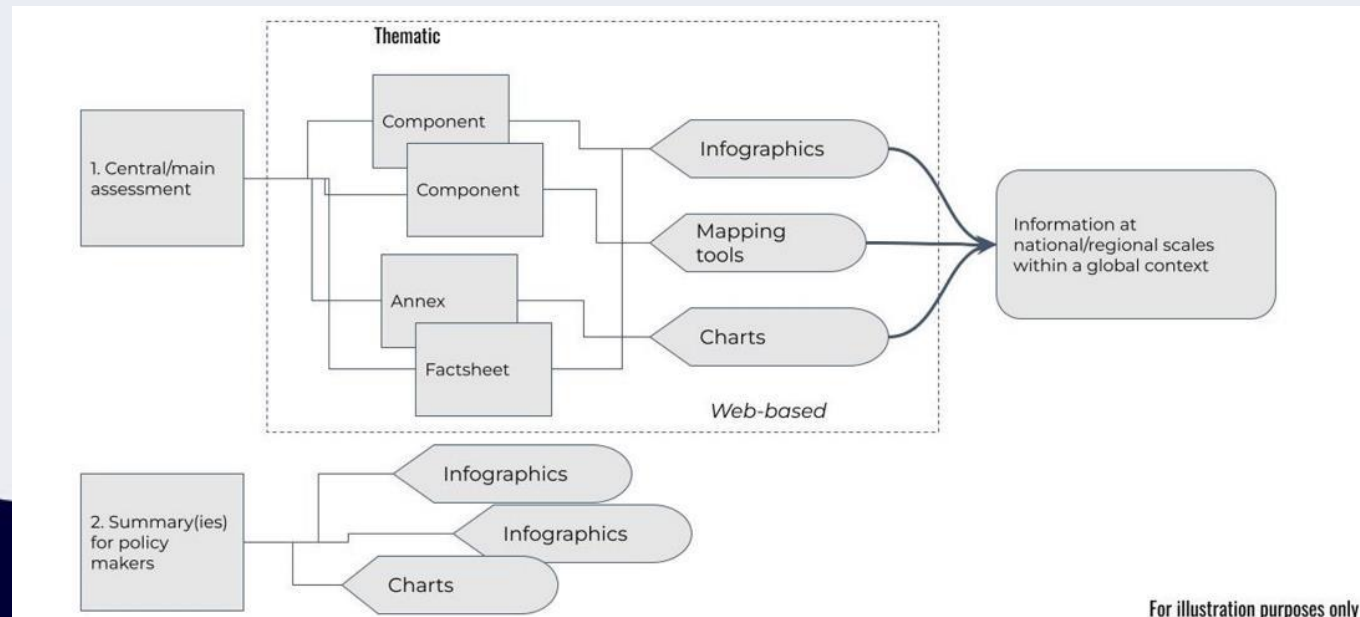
Thematic

1. Central/main assessment

Component

Component

Annex

Factsheet

Infographics

Mapping tools

Charts

Web-based

Information at national/regional scales within a global context

2. Summary(ies) for policy makers

Infographics

Infographics

Charts

For illustration purposes only